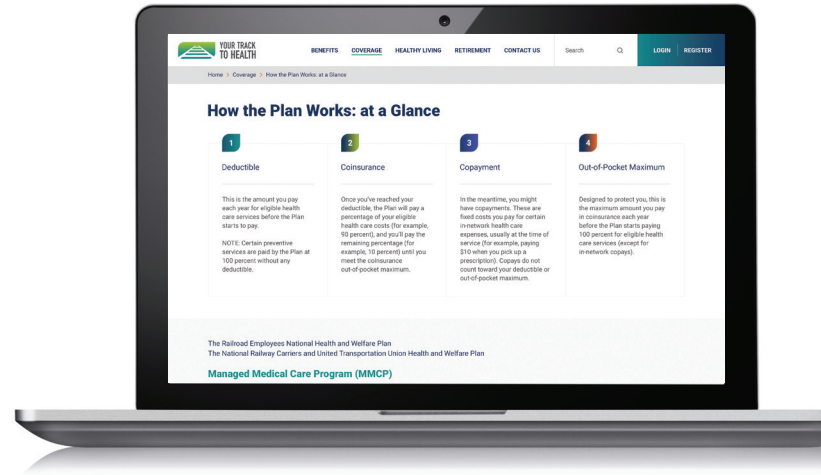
YOUR TRACK TO HEALTH

BENEFITS COVERAGE HEALTHY LIVING RETIREMENT CONTACT US Search LOGIN REGISTER

Home > Coverage > How the Plan Works: at a Glance

How the Plan Works: at a Glance

1

Deductible

This is the amount you pay each year for eligible health care services before the Plan starts to pay.

NOTE: Certain preventive services are paid by the Plan at 100 percent without any deductible.

2

Coinsurance

Once you've reached your deductible, the Plan will pay a percentage of your eligible health care costs (for example, 90 percent), and you'll pay the remaining percentage (for example, 10 percent) until you meet the coinsurance out-of-pocket maximum.

3

Copayment

In the meantime, you might have copayments. These are fixed costs you pay for certain in-network health care expenses, usually at the time of service (for example, paying $10 when you pick up a prescription). Copays do not count toward your deductible or out-of-pocket maximum.

4

Out-of-Pocket Maximum

Designed to protect you, this is the maximum amount you pay in coinsurance each year before the Plan starts paying 100 percent for eligible health care services (except for in-network copays).

The Railroad Employees National Health and Welfare Plan
The National Railway Carriers and United Transportation Union Health and Welfare Plan

Managed Medical Care Program (MMCP)